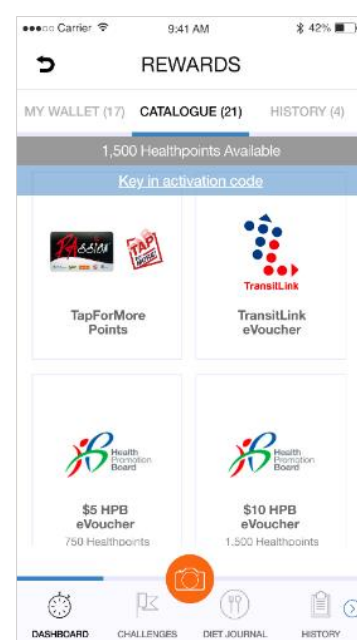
●●●○○ Carrier 9:41 AM 42%

REWARDS

MY WALLET (17) CATALOGUE (21) HISTORY (4)

1,500 Healthpoints Available

Key in activation code

Passion TAP

TapForMore Points

TransitLink

TransitLink eVoucher

Health Promotion Board

$5 HPB eVoucher

750 Healthpoints

Health Promotion Board

$10 HPB eVoucher

1,500 Healthpoints

DASHBOARD CHALLENGES DIET JOURNAL HISTORY